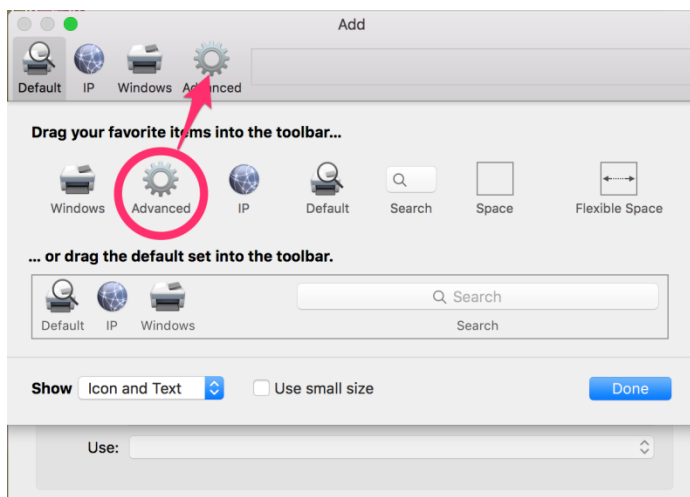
Add

Default IP Windows Advanced

Drag your favorite items into the toolbar...

Windows Advanced IP Default Search Space Flexible Space

... or drag the default set into the toolbar.

Default IP Windows

Search

Search

Show Icon and Text Use small size Done

Use: